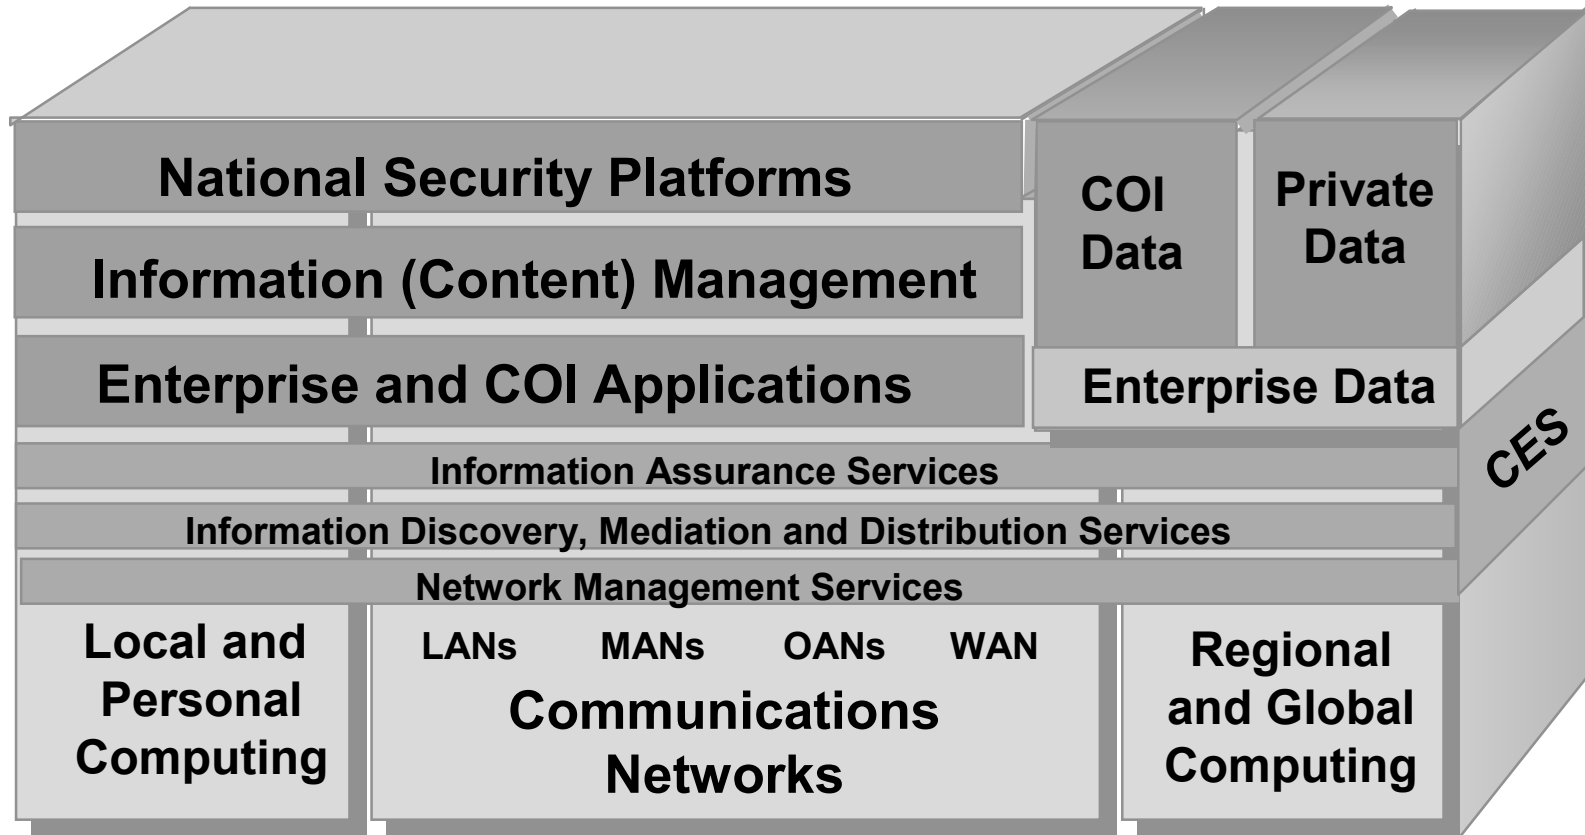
National Security Platforms

COI Data

Private Data

Information (Content) Management

Enterprise and COI Applications

Enterprise Data

CES

Information Assurance Services

Information Discovery, Mediation and Distribution Services

Network Management Services

Local and Personal Computing

LANs MANs OANs WAN

Communications Networks

Regional and Global Computing